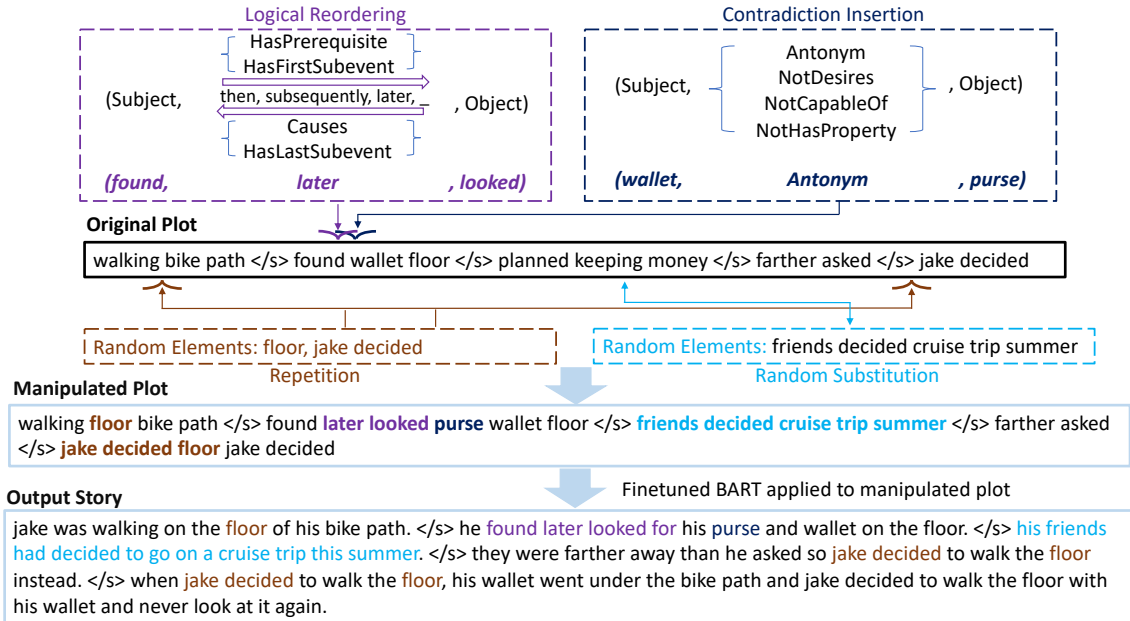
Logical Reordering

(Subject, HasPrerequisite HasFirstSubevent then, subsequently, later, _ Causes HasLastSubevent , Object)

(found, later , looked)

Contradiction Insertion

(Subject, Antonym NotDesires NotCapableOf NotHasProperty , Object)

(wallet, Antonym , purse)

Original Plot

walking bike path </s> found wallet floor </s> planned keeping money </s> farther asked </s> jake decided

Random Elements: floor, jake decided

Repetition

Random Elements: friends decided cruise trip summer

Random Substitution

Manipulated Plot

walking floor bike path </s> found later looked purse wallet floor </s> friends decided cruise trip summer </s> farther asked </s> jake decided floor jake decided

Finetuned BART applied to manipulated plot

Output Story

jake was walking on the floor of his bike path. </s> he found later looked for his purse and wallet on the floor. </s> his friends had decided to go on a cruise trip this summer. </s> they were farther away than he asked so jake decided to walk the floor instead. </s> when jake decided to walk the floor, his wallet went under the bike path and jake decided to walk the floor with his wallet and never look at it again.